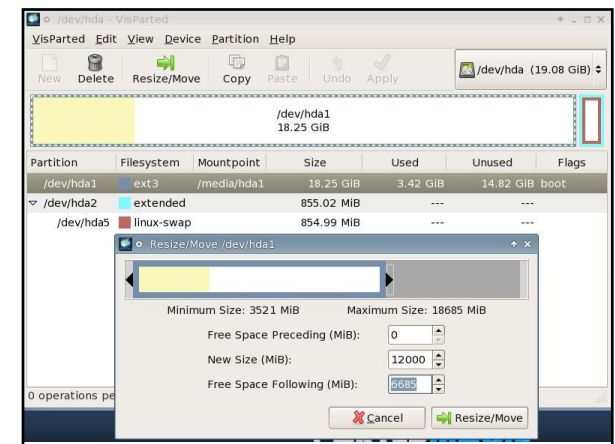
/dev/hda - VisParted

VisParted Edit View Device Partition Help

New Delete Resize/Move Copy Paste Undo Apply

/dev/hda (19.08 GiB)

/dev/hda1
18.25 GiB

| Partition | Filesystem | Mountpoint | Size | Used | Unused | Flags |
|---|---|---|---|---|---|---|
| /dev/hda1 | ext3 | /media/hda1 | 18.25 GiB | 3.42 GiB | 14.82 GiB | boot |
| /dev/hda2 | extended | | 855.02 MiB | --- | --- | |
| /dev/hda5 | linux-swap | | 854.99 MiB | --- | --- | |

Resize/Move /dev/hda1

Minimum Size: 3521 MiB Maximum Size: 18685 MiB

Free Space Preceding (MiB): 0

New Size (MiB): 12000

Free Space Following (MiB): 6685

Cancel Resize/Move

0 operations pe